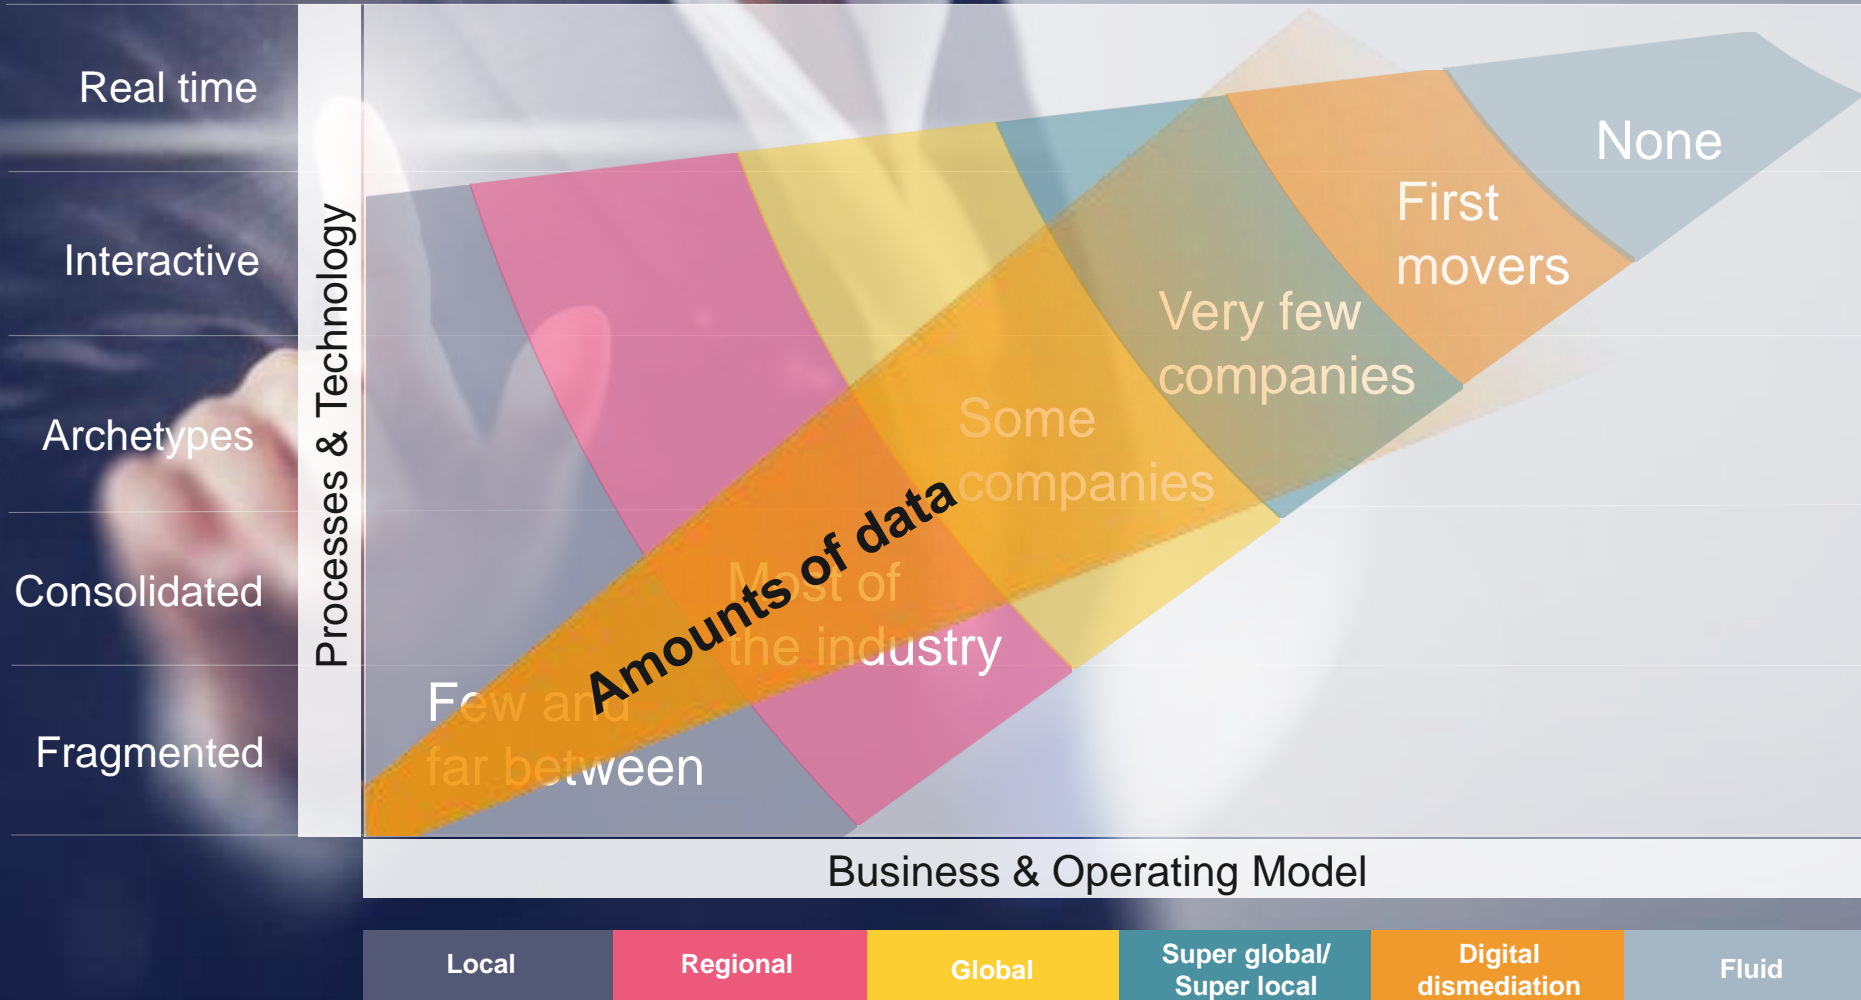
Real time

Interactive

Archetypes

Consolidated

Fragmented

Processes & Technology

None

First movers

Very few companies

Some companies

Amounts of data

Most of the industry

Few and far between

Business & Operating Model

| Local | Regional | Global | Super global/ Super local | Digital dismediation | Fluid |
|---|---|---|---|---|---|